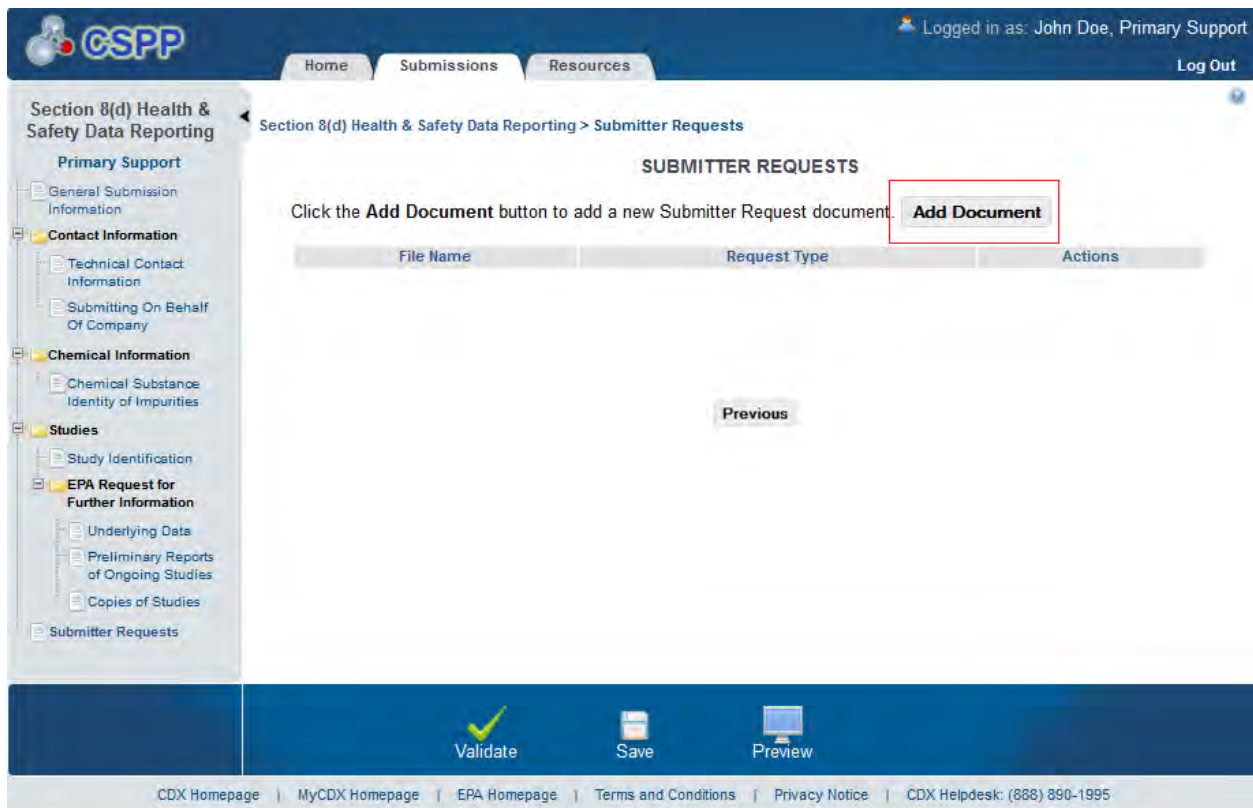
CSPP

Logged in as: John Doe, Primary Support

Home | Submissions | Resources

Log Out

Section 8(d) Health & Safety Data Reporting

Primary Support

General Submission Information

Contact Information

Technical Contact Information

Submitting On Behalf Of Company

Chemical Information

Chemical Substance Identity of Impurities

Studies

Study Identification

EPA Request for Further Information

Underlying Data

Preliminary Reports of Ongoing Studies

Copies of Studies

Submitter Requests

Section 8(d) Health & Safety Data Reporting > Submitter Requests

SUBMITTER REQUESTS

Click the **Add Document** button to add a new Submitter Request document. Add Document

| File Name | Request Type | Actions |
|---|---|---|

Previous

Validate | Save | Preview

CDX Homepage | MyCDX Homepage | EPA Homepage | Terms and Conditions | Privacy Notice | CDX Helpdesk: (888) 890-1995